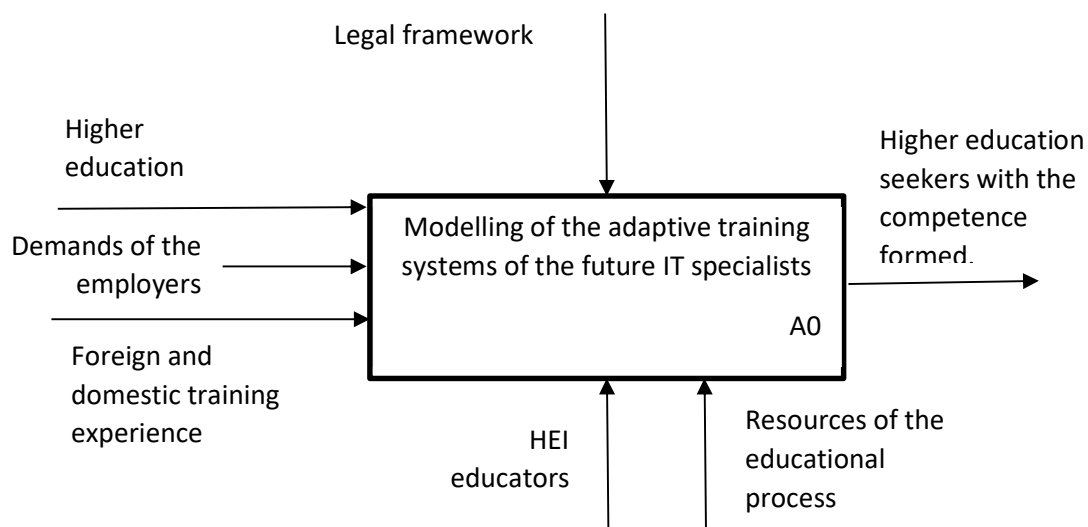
Legal framework

Higher education

Demands of the employers

Foreign and domestic training experience

Modelling of the adaptive training systems of the future IT specialists

A0

Higher education seekers with the competence formed.

HEI educators

Resources of the educational process